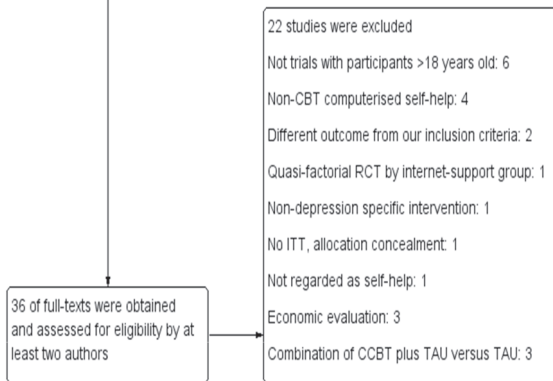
22 studies were excluded

Not trials with participants >18 years old: 6

Non-CBT computerised self-help: 4

Different outcome from our inclusion criteria: 2

Quasi-factorial RCT by internet-support group: 1

Non-depression specific intervention: 1

No ITT, allocation concealment: 1

Not regarded as self-help: 1

Economic evaluation: 3

Combination of CCBT plus TAU versus TAU: 3

36 of full-texts were obtained and assessed for eligibility by at least two authors